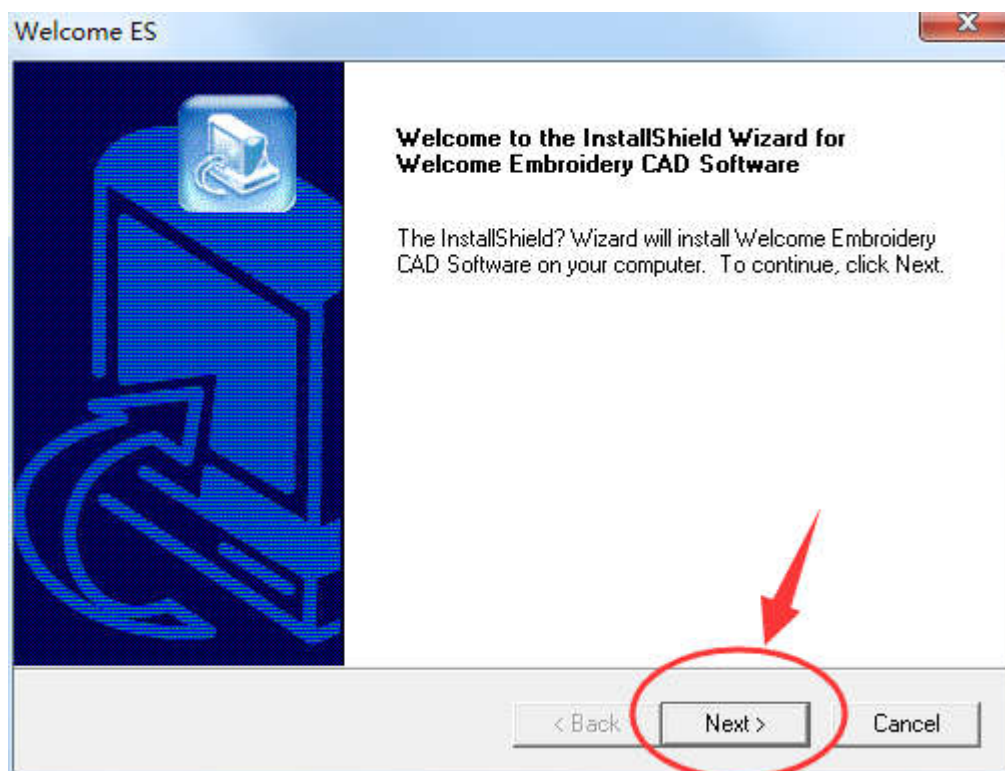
Welcome ES

Welcome to the InstallShield Wizard for Welcome Embroidery CAD Software

The InstallShield? Wizard will install Welcome Embroidery CAD Software on your computer. To continue, click Next.

< Back

Next >

Cancel